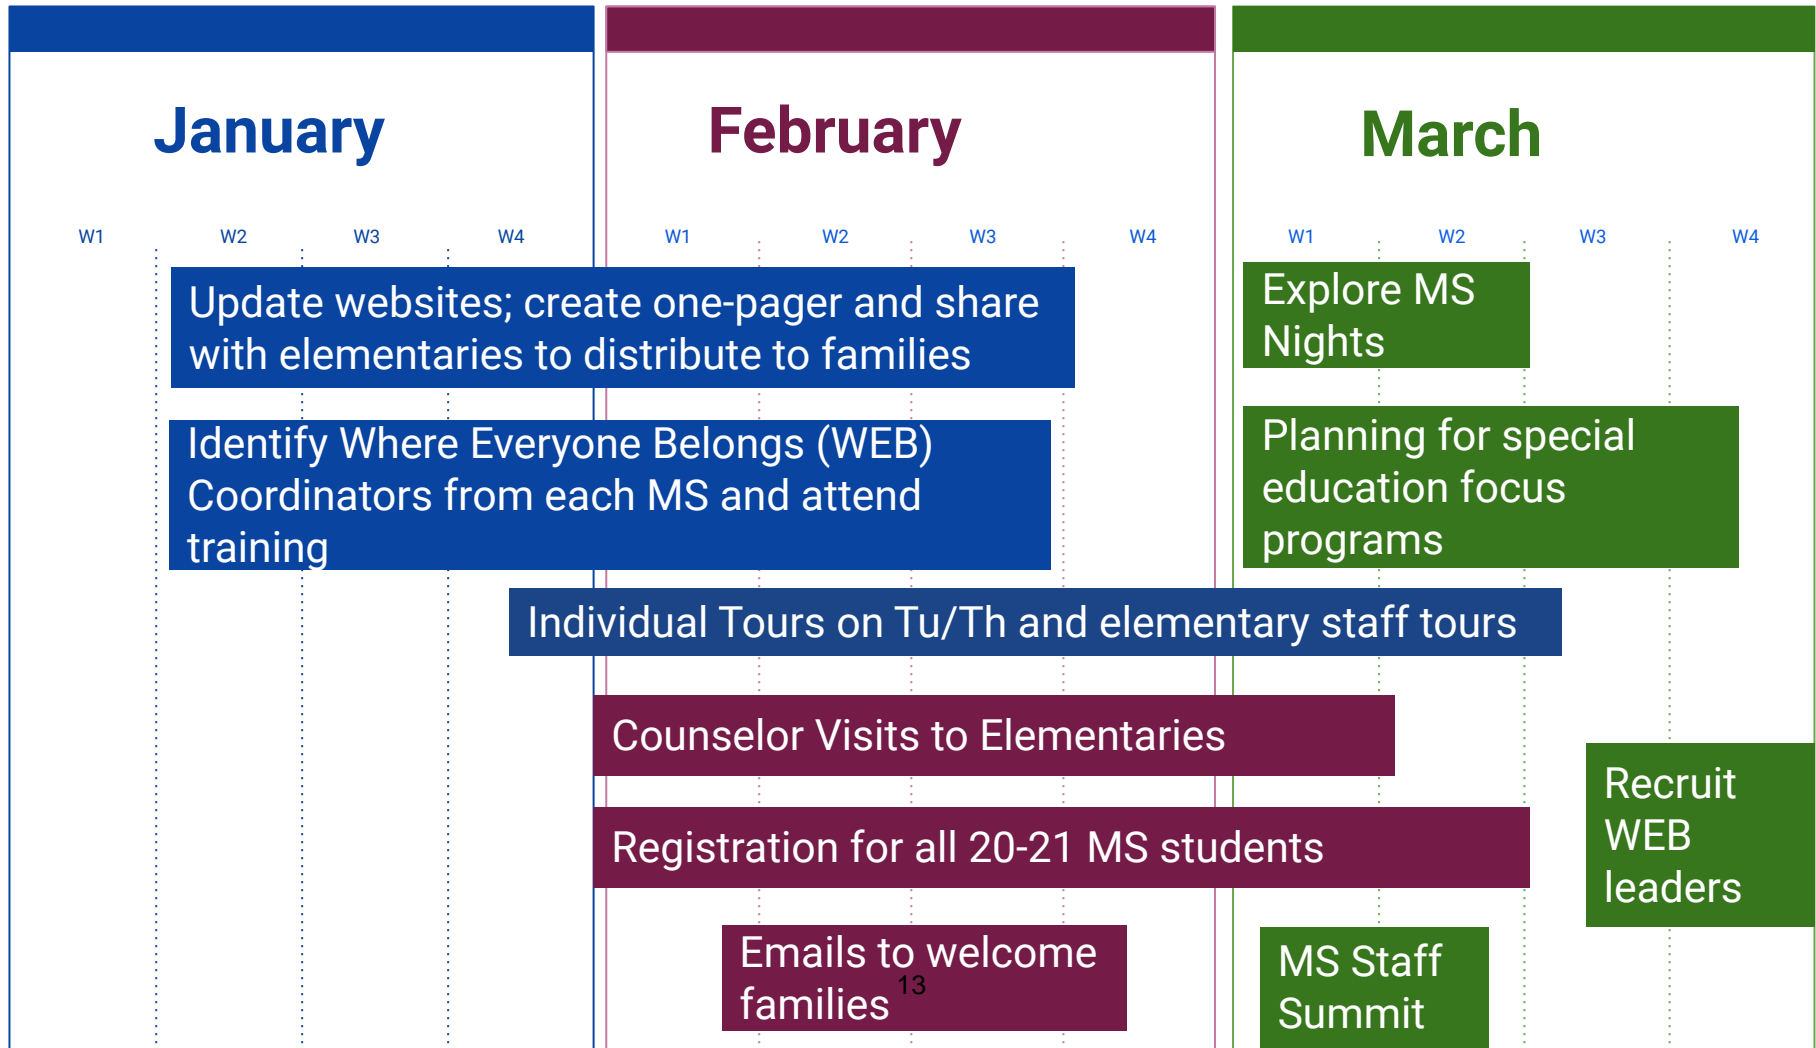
January

February

March

W1 W2 W3 W4

W1 W2 W3 W4

W1 W2 W3 W4

Update websites; create one-pager and share with elementaries to distribute to families

Explore MS Nights

Identify Where Everyone Belongs (WEB) Coordinators from each MS and attend training

Planning for special education focus programs

Individual Tours on Tu/Th and elementary staff tours

Counselor Visits to Elementaries

Recruit WEB leaders

Registration for all 20-21 MS students

Emails to welcome families

13

MS Staff Summit